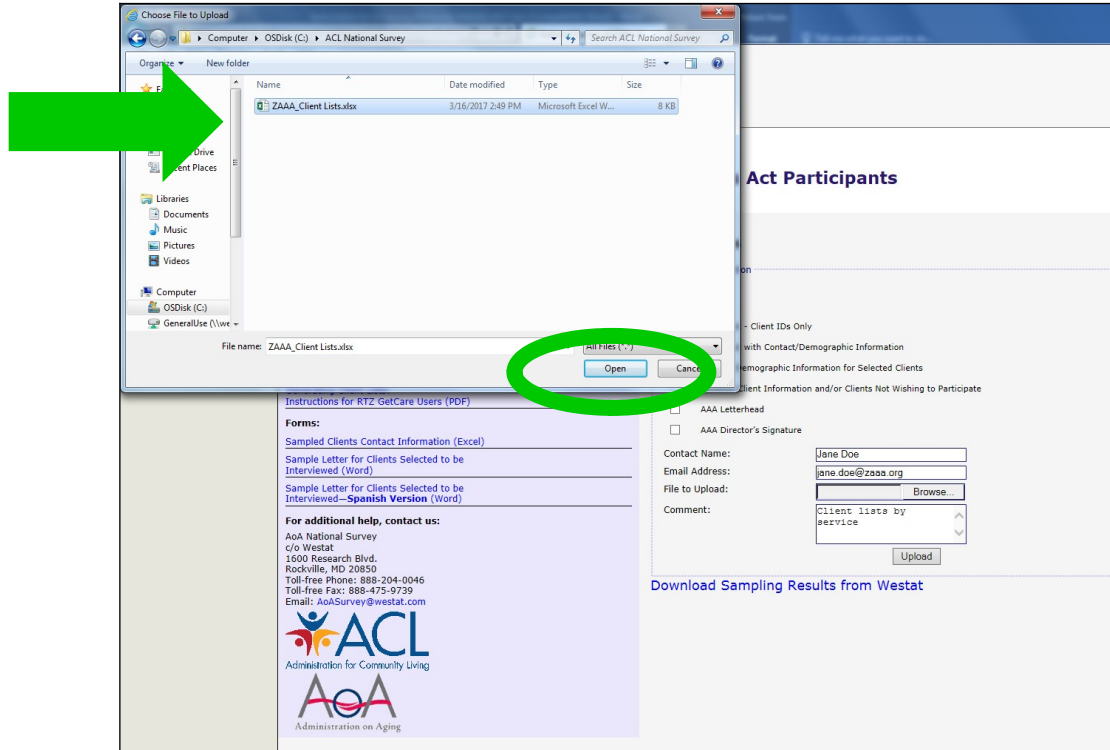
Choose File to Upload

Computer ▸ OSDisk (C:) ▸ ACL National Survey

Search ACL National Survey

Organize ▾ New folder

F

Drive
ent Places

Libraries
Documents
Music
Pictures
Videos

Computer
OSDisk (C:)
GeneralUse (\\we

| Name | Date modified | Type | Size |
|---|---|---|---|
| ZAAA_Client Lists.xlsx | 3/16/2017 2:49 PM | Microsoft Excel W... | 8 KB |

File name: ZAAA_Client Lists.xlsx

All Files (*.*)

Open

Cance

Act Participants

on

- Client IDs Only

with Contact/Demographic Information

emographic Information for Selected Clients

lient Information and/or Clients Not Wishing to Participate

AAA Letterhead

AAA Director's Signature

Contact Name: Jane Doe

Email Address: jane.doe@zaaa.org

File to Upload: Browse...

Comment: Client lists by service

Upload

Download Sampling Results from Westat

Instructions for RTZ GetCare Users (PDF)

Forms:

Sampled Clients Contact Information (Excel)

Sample Letter for Clients Selected to be Interviewed (Word)

Sample Letter for Clients Selected to be Interviewed—Spanish Version (Word)

For additional help, contact us:

AoA National Survey
c/o Westat
1600 Research Blvd.
Rockville, MD 20850
Toll-free Phone: 888-204-0046
Toll-free Fax: 888-475-9739
Email: AoASurvey@westat.com

ACL
Administration for Community Living

AoA
Administration on Aging